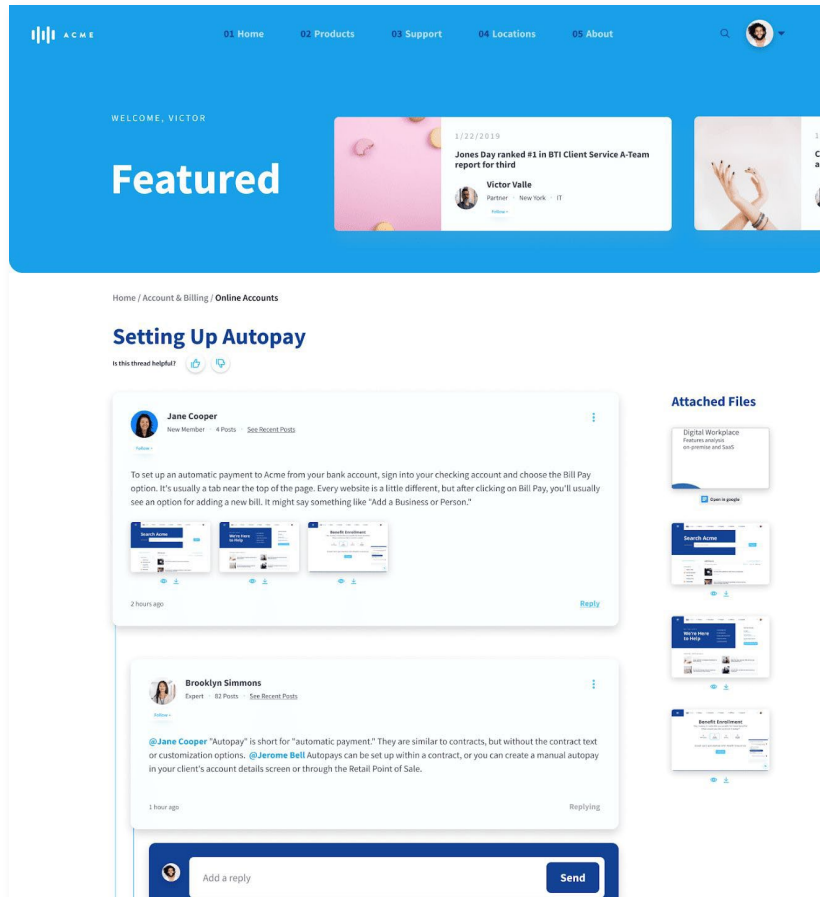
ACME

01 Home 02 Products 03 Support 04 Locations 05 About

WELCOME, VICTOR

Featured

1/22/2019
Jones Day ranked #1 in BTI Client Service A-Team report for third
Victor Valle
Partner · New York · IT
Follow +

Home / Account & Billing / Online Accounts

Setting Up Autopay

Is this thread helpful?

Jane Cooper
New Member · 4 Posts · See Recent Posts
Follow +

To set up an automatic payment to Acme from your bank account, sign into your checking account and choose the Bill Pay option. It's usually a tab near the top of the page. Every website is a little different, but after clicking on Bill Pay, you'll usually see an option for adding a new bill. It might say something like "Add a Business or Person."

Search Acme
We're Here to Help
Benefit Enrollment

2 hours ago
Reply

Brooklyn Simmons
Expert · 82 Posts · See Recent Posts
Follow +

@Jane Cooper "Autopay" is short for "automatic payment." They are similar to contracts, but without the contract text or customization options. @Jerome Bell Autopays can be set up within a contract, or you can create a manual autopay in your client's account details screen or through the Retail Point of Sale.

1 hour ago
Replying

Add a reply
Send

Attached Files

Digital Workplace
Features analysis on-premise and SaaS
Open in google

Search Acme
We're Here to Help
Benefit Enrollment